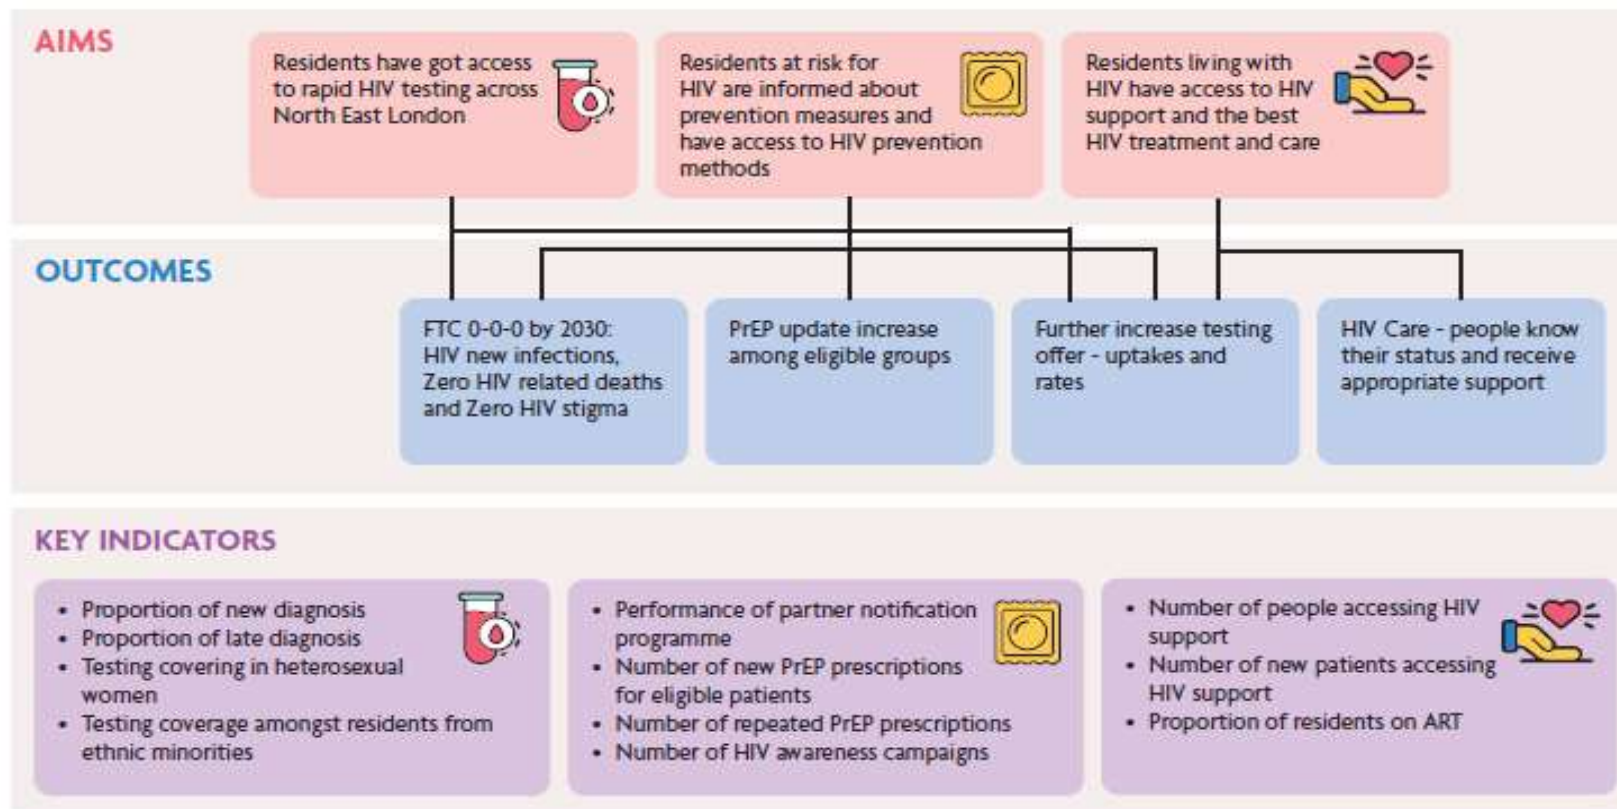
AIMS

Residents have got access to rapid HIV testing across North East London

Residents at risk for HIV are informed about prevention measures and have access to HIV prevention methods

Residents living with HIV have access to HIV support and the best HIV treatment and care

OUTCOMES

FTC 0-0-0 by 2030: HIV new infections, Zero HIV related deaths and Zero HIV stigma

PrEP update increase among eligible groups

Further increase testing offer - uptakes and rates

HIV Care - people know their status and receive appropriate support

KEY INDICATORS

- Proportion of new diagnosis
- Proportion of late diagnosis
- Testing covering in heterosexual women
- Testing coverage amongst residents from ethnic minorities

- Performance of partner notification programme
- Number of new PrEP prescriptions for eligible patients
- Number of repeated PrEP prescriptions
- Number of HIV awareness campaigns

- Number of people accessing HIV support
- Number of new patients accessing HIV support
- Proportion of residents on ART